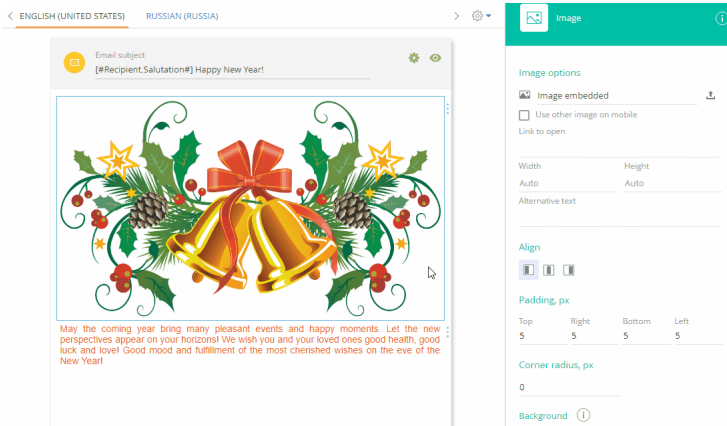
ENGLISH (UNITED STATES) RUSSIAN (RUSSIA)

Email subject
[#Recipient.Salutation#] Happy New Year!

May the coming year bring many pleasant events and happy moments. Let the new perspectives appear on your horizons! We wish you and your loved ones good health, good luck and love! Good mood and fulfillment of the most cherished wishes on the eve of the New Year!

Image

Image options

Image embedded

Use other image on mobile

Link to open

Width
Auto

Height
Auto

Alternative text

Align

Padding, px

| Top | Right | Bottom | Left |
|---|---|---|---|
| 5 | 5 | 5 | 5 |

Corner radius, px
0

Background